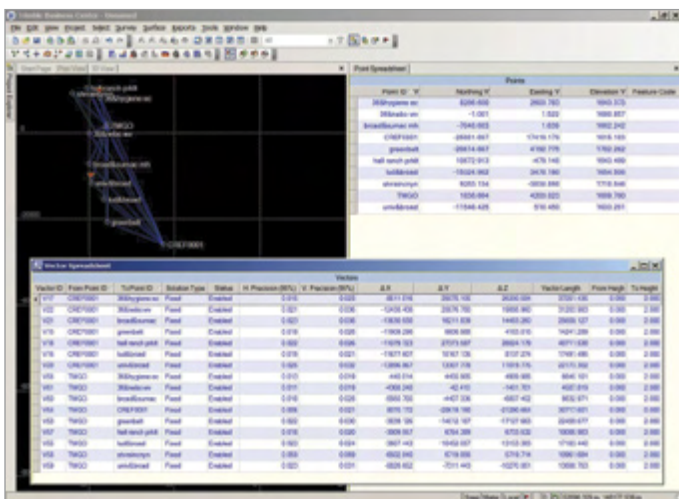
Trimble Business Center - [Unnamed]

File Edit View Project Select Survey Surface Reports Tools Window Help

Start Page | Plan View | 3D View

Point Spreadsheet

Points

| Point ID | Northing | Easting | Elevation | Feature Code |
|---|---|---|---|---|
| 393hygiene sv | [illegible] | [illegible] | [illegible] | |
| 393radio sv | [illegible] | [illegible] | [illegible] | |
| broadbournac mh | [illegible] | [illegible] | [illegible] | |
| CREF0001 | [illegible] | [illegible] | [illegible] | |
| greenbelt | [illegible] | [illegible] | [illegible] | |
| hall ranch pnkfr | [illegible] | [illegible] | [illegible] | |
| bullbread | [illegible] | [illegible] | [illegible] | |
| shrewsmyn | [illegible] | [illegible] | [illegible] | |
| TWGO | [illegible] | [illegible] | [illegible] | |
| unvbread | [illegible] | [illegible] | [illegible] | |

CREF0001

Vector Spreadsheet

Vectors

| Vector ID | From Point ID | To Point ID | Solution Type | Status | H. Precision (95%) | V. Precision (95%) | ΔX | ΔY | ΔZ | Vector Length | From Height | To Height |
|---|---|---|---|---|---|---|---|---|---|---|---|---|
| V17 | CREF0001 | 393hygiene sv | Fixed | Enabled | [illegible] | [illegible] | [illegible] | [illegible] | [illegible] | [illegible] | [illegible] | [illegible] |
| V22 | CREF0001 | 393radio sv | Fixed | Enabled | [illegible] | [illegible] | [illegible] | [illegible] | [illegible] | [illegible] | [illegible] | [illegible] |
| V21 | CREF0001 | broadbournac | Fixed | Enabled | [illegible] | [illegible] | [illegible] | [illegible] | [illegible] | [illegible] | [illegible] | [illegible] |
| V19 | CREF0001 | greenbelt | Fixed | Enabled | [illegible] | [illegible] | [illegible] | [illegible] | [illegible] | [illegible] | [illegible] | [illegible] |
| V18 | CREF0001 | hall ranch pnkfr | Fixed | Enabled | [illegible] | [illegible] | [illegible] | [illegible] | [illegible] | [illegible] | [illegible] | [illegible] |
| V15 | CREF0001 | bullbread | Fixed | Enabled | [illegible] | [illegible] | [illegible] | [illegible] | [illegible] | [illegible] | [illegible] | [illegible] |
| V20 | CREF0001 | unvbread | Fixed | Enabled | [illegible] | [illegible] | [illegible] | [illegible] | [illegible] | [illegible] | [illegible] | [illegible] |
| V55 | TWGO | 393hygiene sv | Fixed | Enabled | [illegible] | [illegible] | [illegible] | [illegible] | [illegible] | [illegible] | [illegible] | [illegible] |
| V54 | TWGO | 393radio sv | Fixed | Enabled | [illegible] | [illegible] | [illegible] | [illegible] | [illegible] | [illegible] | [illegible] | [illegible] |
| V60 | TWGO | broadbournac | Fixed | Enabled | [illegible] | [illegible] | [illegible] | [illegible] | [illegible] | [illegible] | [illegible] | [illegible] |
| V53 | TWGO | CREF0001 | Fixed | Enabled | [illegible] | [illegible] | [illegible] | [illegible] | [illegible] | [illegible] | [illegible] | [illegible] |
| V58 | TWGO | greenbelt | Fixed | Enabled | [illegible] | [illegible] | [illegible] | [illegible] | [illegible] | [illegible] | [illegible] | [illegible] |
| V57 | TWGO | hall ranch pnkfr | Fixed | Enabled | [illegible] | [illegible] | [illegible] | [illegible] | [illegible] | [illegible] | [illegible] | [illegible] |
| V56 | TWGO | bullbread | Fixed | Enabled | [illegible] | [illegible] | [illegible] | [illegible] | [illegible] | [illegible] | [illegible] | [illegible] |
| V52 | TWGO | shrewsmyn | Fixed | Enabled | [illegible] | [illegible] | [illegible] | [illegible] | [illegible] | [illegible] | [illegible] | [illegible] |
| V59 | TWGO | unvbread | Fixed | Enabled | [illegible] | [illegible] | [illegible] | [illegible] | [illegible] | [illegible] | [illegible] | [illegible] |